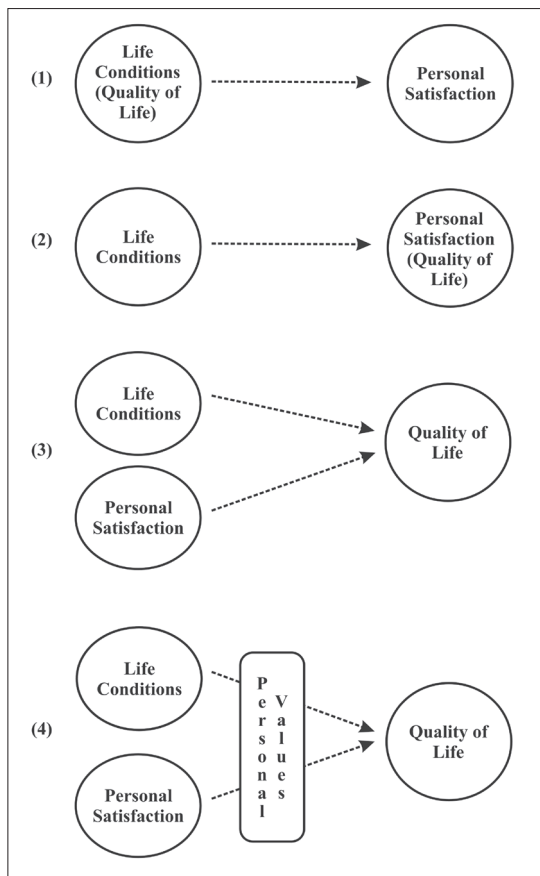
(1)

Life Conditions (Quality of Life)

Personal Satisfaction

(2)

Life Conditions

Personal Satisfaction (Quality of Life)

(3)

Life Conditions

Personal Satisfaction

Quality of Life

(4)

Life Conditions

Personal Satisfaction

Personal Values

Quality of Life